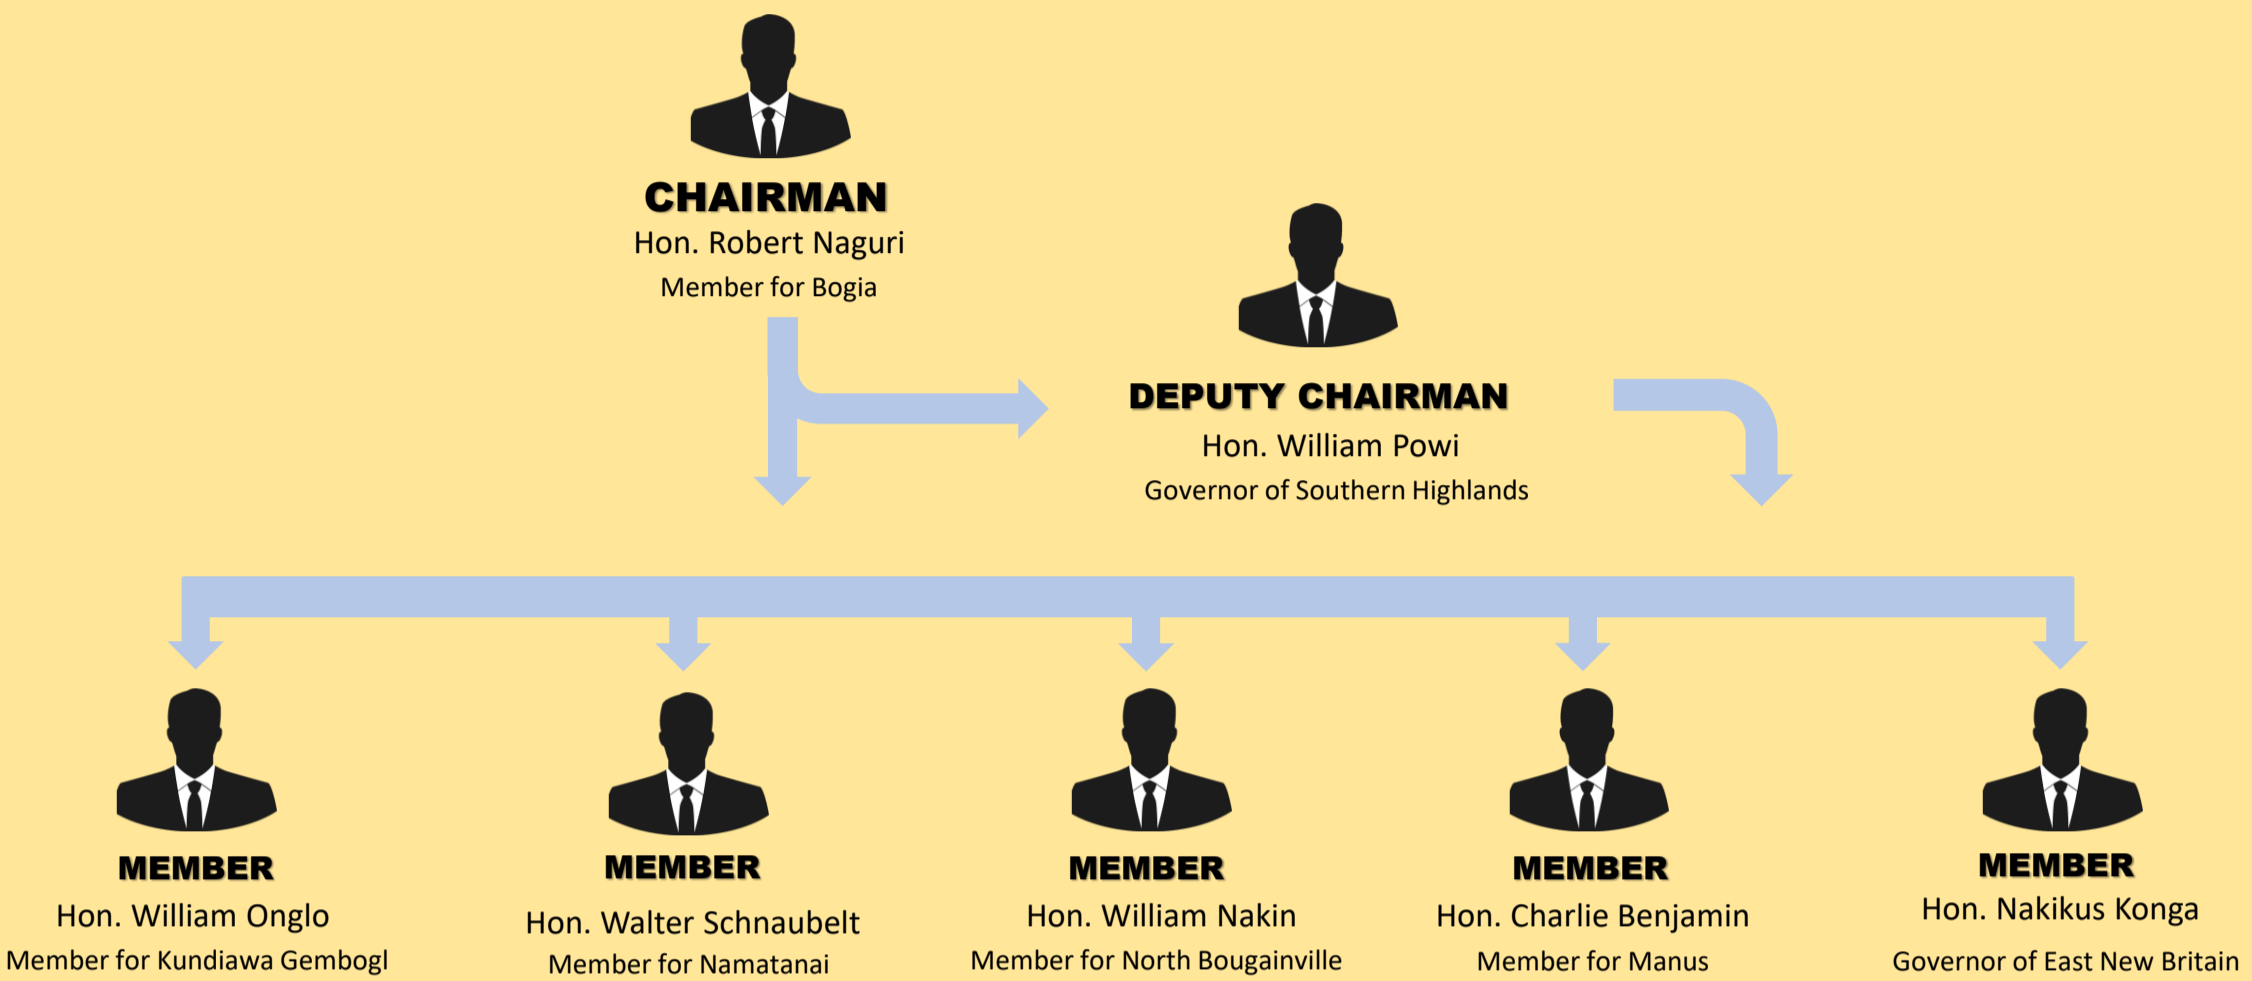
CHAIRMAN
Hon. Robert Naguri
Member for Bogia

DEPUTY CHAIRMAN
Hon. William Powi
Governor of Southern Highlands

MEMBER
Hon. William Onglo
Member for Kundiawa Gembogl

MEMBER
Hon. Walter Schnaubelt
Member for Namatanai

MEMBER
Hon. William Nakin
Member for North Bougainville

MEMBER
Hon. Charlie Benjamin
Member for Manus

MEMBER
Hon. Nakikus Konga
Governor of East New Britain